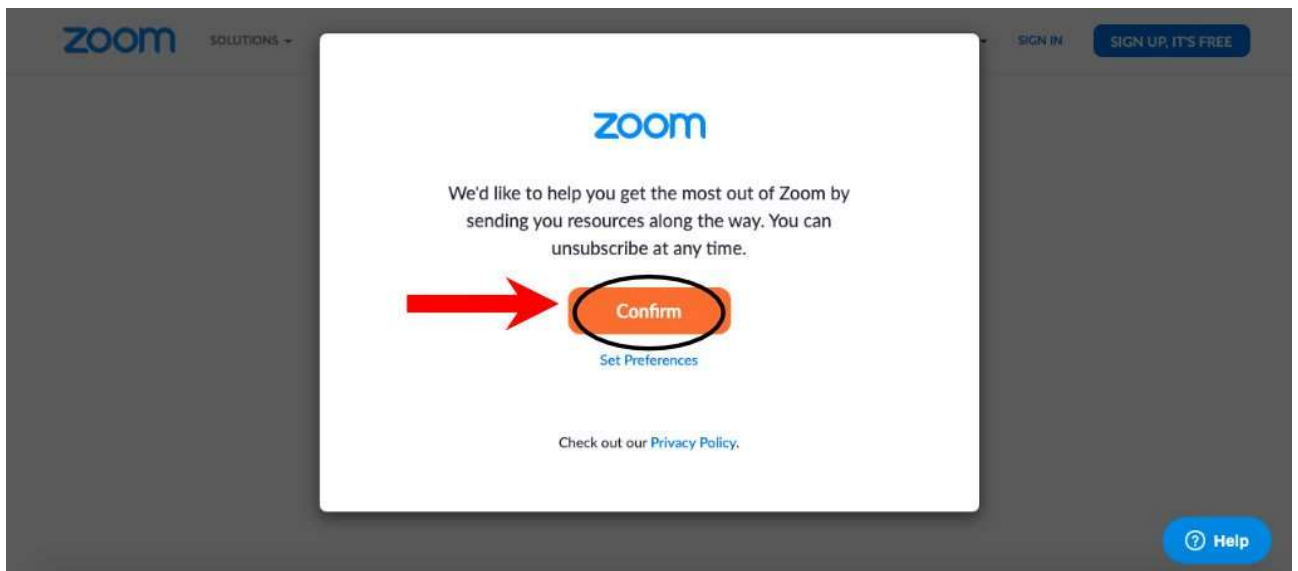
zoom SOLUTIONS ▾

SIGN IN SIGN UP, IT'S FREE

zoom

We'd like to help you get the most out of Zoom by sending you resources along the way. You can unsubscribe at any time.

Confirm

Set Preferences

Check out our Privacy Policy.

? Help